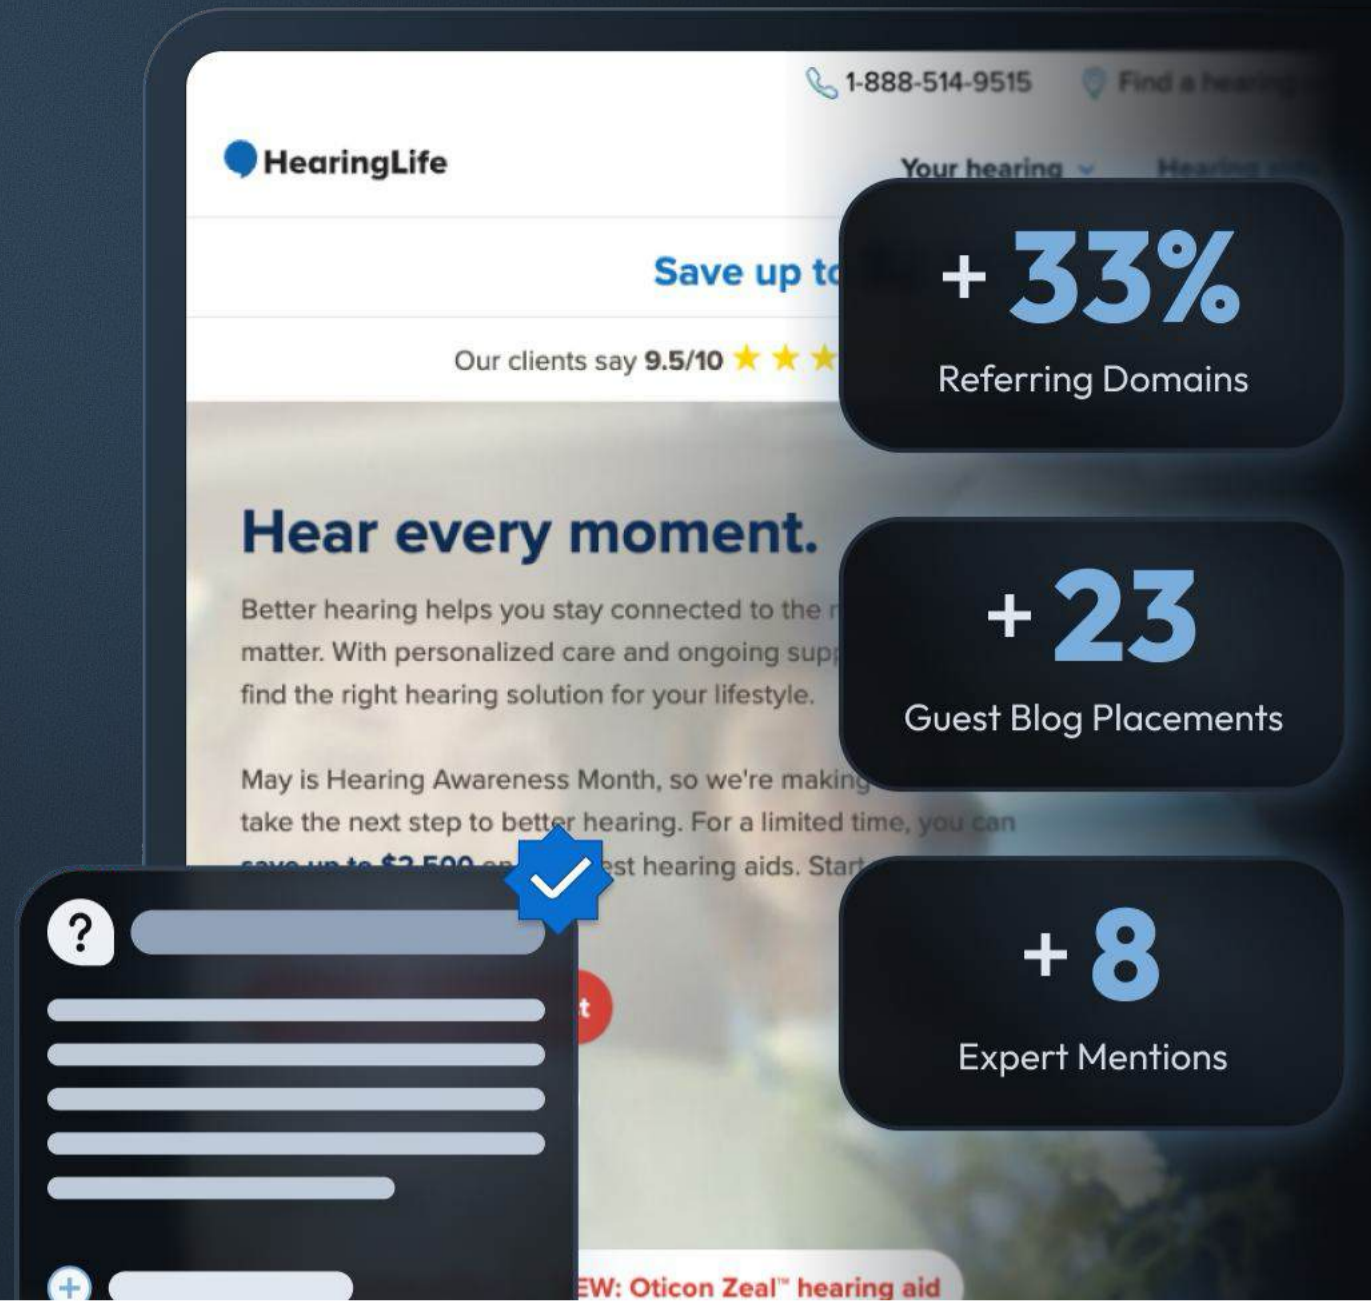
1-888-514-9515 Find a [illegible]

HearingLife

Your hearing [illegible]

Save up to

Our clients say 9.5/10

Hear every moment.

Better hearing helps you stay connected to the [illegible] matter. With personalized care and ongoing sup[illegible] find the right hearing solution for your lifestyle.

May is Hearing Awareness Month, so we're making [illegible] take the next step to better hearing. For a limited time, you can save up to $2,500 on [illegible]est hearing aids. Start

?

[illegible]EW: Oticon Zeal™ hearing aid

+ 33%
Referring Domains

+ 23
Guest Blog Placements

+ 8
Expert Mentions